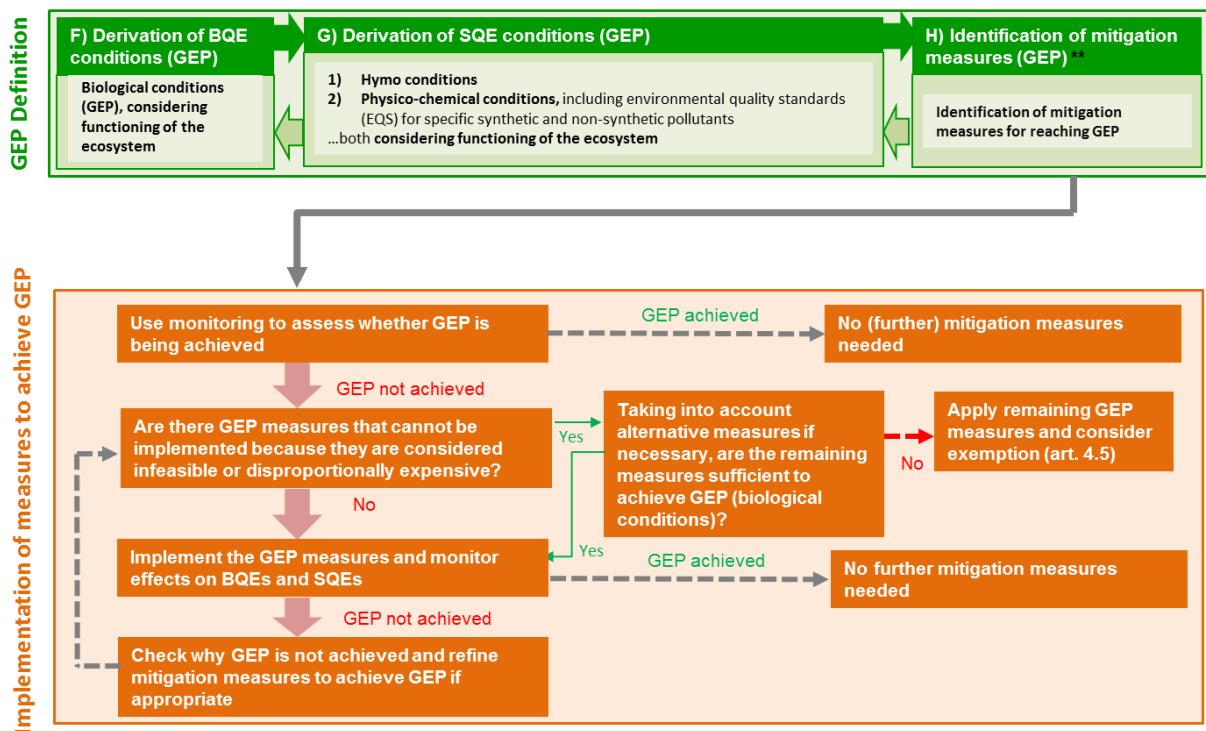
GEP Definition

F) Derivation of BQE conditions (GEP)

Biological conditions (GEP), considering functioning of the ecosystem

G) Derivation of SQE conditions (GEP)

1) Hymo conditions
2) Physico-chemical conditions, including environmental quality standards (EQS) for specific synthetic and non-synthetic pollutants
...both considering functioning of the ecosystem

H) Identification of mitigation measures (GEP) **

Identification of mitigation measures for reaching GEP

Implementation of measures to achieve GEP

Use monitoring to assess whether GEP is being achieved

GEP achieved

No (further) mitigation measures needed

GEP not achieved

Are there GEP measures that cannot be implemented because they are considered infeasible or disproportionally expensive?

Yes

Taking into account alternative measures if necessary, are the remaining measures sufficient to achieve GEP (biological conditions)?

No

Apply remaining GEP measures and consider exemption (art. 4.5)

No

Yes

Implement the GEP measures and monitor effects on BQEs and SQEs

GEP achieved

No further mitigation measures needed

GEP not achieved

Check why GEP is not achieved and refine mitigation measures to achieve GEP if appropriate